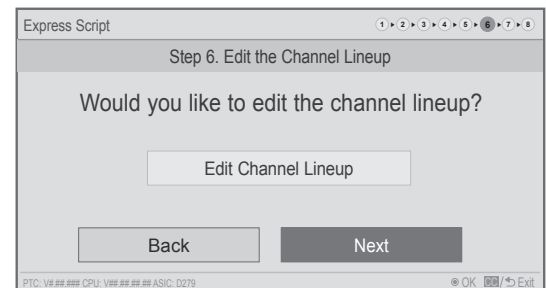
Express Script

1 ▸ 2 ▸ 3 ▸ 4 ▸ 5 ▸ 6 ▸ 7 ▸ 8

Step 6. Edit the Channel Lineup

Would you like to edit the channel lineup?

Edit Channel Lineup

Back

Next

PTC: V#.##.### CPU: V##.##.##.## ASIC: D279

OK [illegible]/ Exit